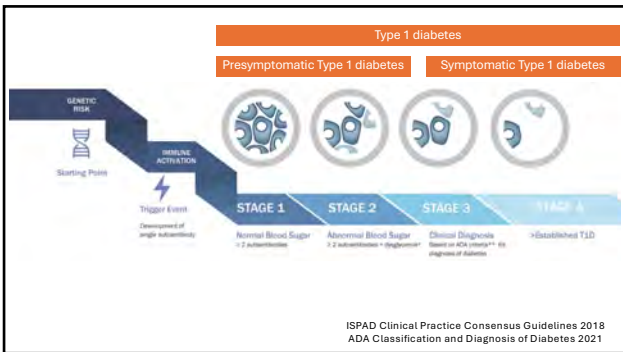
Type 1 diabetes

Presymptomatic Type 1 diabetes

Symptomatic Type 1 diabetes

GENETIC RISK

Starting Point

IMMUNE ACTIVATION

Trigger Event

Development of single autoantibody

STAGE 1

Normal Blood Sugar
≥ 2 autoantibodies

STAGE 2

Abnormal Blood Sugar
≥ 2 autoantibodies + dysglycemia*

STAGE 3

Clinical Diagnosis
Based on ADA criteria** for diagnosis of diabetes

STAGE 4

Established T1D

ISPAD Clinical Practice Consensus Guidelines 2018
ADA Classification and Diagnosis of Diabetes 2021